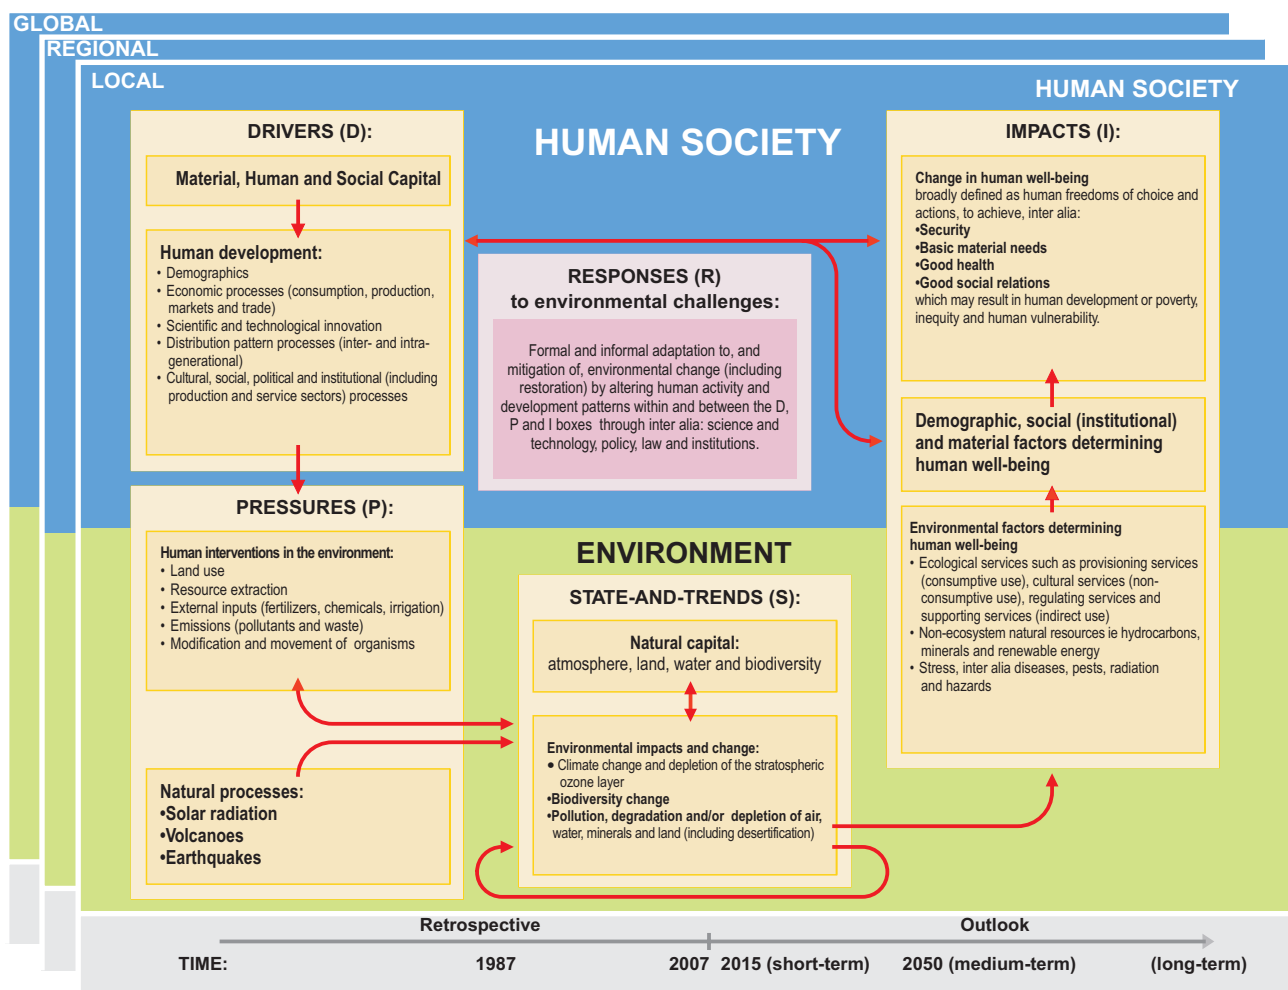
GLOBAL

REGIONAL

LOCAL

HUMAN SOCIETY

HUMAN SOCIETY

DRIVERS (D):

Material, Human and Social Capital

Human development:
• Demographics
• Economic processes (consumption, production, markets and trade)
• Scientific and technological innovation
• Distribution pattern processes (inter- and intra-generational)
• Cultural, social, political and institutional (including production and service sectors) processes

RESPONSES (R) to environmental challenges:

Formal and informal adaptation to, and mitigation of, environmental change (including restoration) by altering human activity and development patterns within and between the D, P and I boxes through inter alia: science and technology, policy, law and institutions.

IMPACTS (I):

Change in human well-being
broadly defined as human freedoms of choice and actions, to achieve, inter alia:
•Security
•Basic material needs
•Good health
•Good social relations
which may result in human development or poverty, inequity and human vulnerability.

Demographic, social (institutional) and material factors determining human well-being

Environmental factors determining human well-being
• Ecological services such as provisioning services (consumptive use), cultural services (non-consumptive use), regulating services and supporting services (indirect use)
• Non-ecosystem natural resources ie hydrocarbons, minerals and renewable energy
• Stress, inter alia diseases, pests, radiation and hazards

PRESSURES (P):

Human interventions in the environment:
• Land use
• Resource extraction
• External inputs (fertilizers, chemicals, irrigation)
• Emissions (pollutants and waste)
• Modification and movement of organisms

Natural processes:
•Solar radiation
•Volcanoes
•Earthquakes

ENVIRONMENT

STATE-AND-TRENDS (S):

Natural capital:
atmosphere, land, water and biodiversity

Environmental impacts and change:
• Climate change and depletion of the stratospheric ozone layer
•Biodiversity change
•Pollution, degradation and/or depletion of air, water, minerals and land (including desertification)

Retrospective

Outlook

TIME: 1987 2007 2015 (short-term) 2050 (medium-term) (long-term)